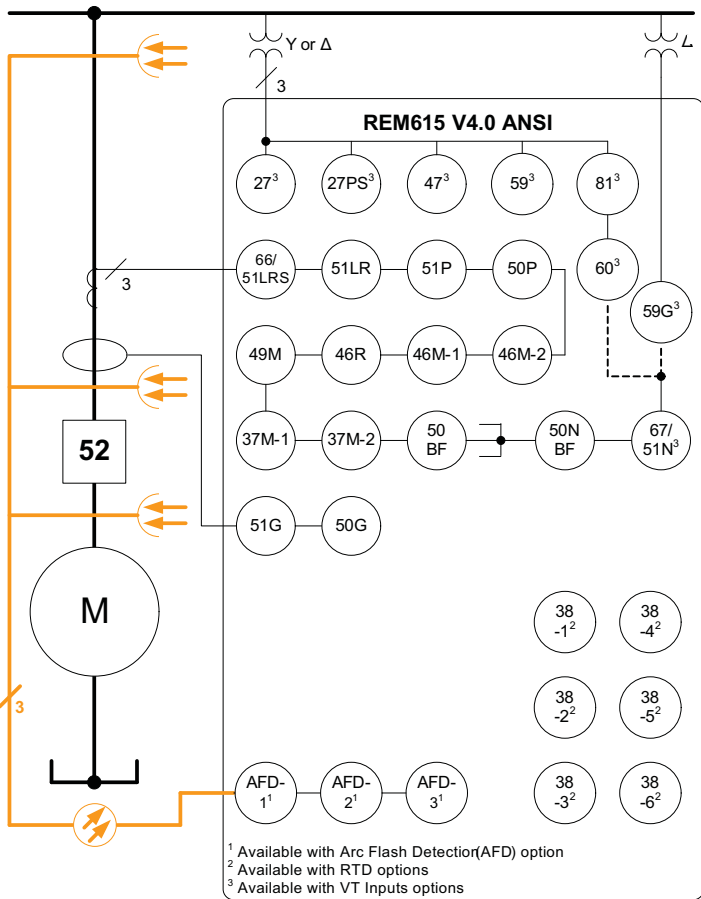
Y or Δ

3

REM615 V4.0 ANSI

$27^3$

$27PS^3$

$47^3$

$59^3$

$81^3$

3

66/ 51LRS

51LR

51P

50P

$60^3$

$59G^3$

49M

46R

46M-1

46M-2

52

37M-1

37M-2

50 BF

50N BF

67/ $51N^3$

51G

50G

M

38 $-1^2$

38 $-4^2$

38 $-2^2$

38 $-5^2$

3

AFD- $1^1$

AFD- $2^1$

AFD- $3^1$

38 $-3^2$

38 $-6^2$

$^1$ Available with Arc Flash Detectior(AFD) option
$^2$ Available with RTD options
$^3$ Available with VT Inputs options